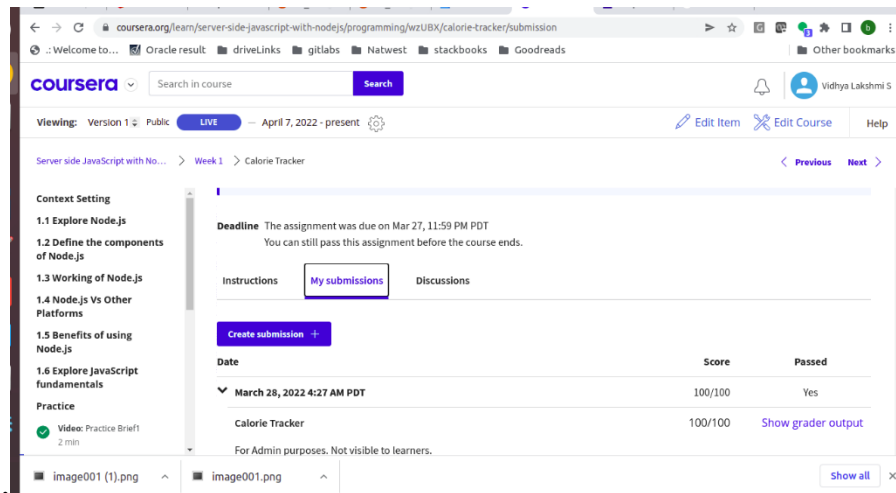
coursera.org/learn/server-side-javascript-with-nodejs/programming/wzUBX/calorie-tracker/submission

.: Welcome to... Oracle result driveLinks gitlabs Natwest stackbooks Goodreads Other bookmarks

coursera Search in course Search Vidhya Lakshmi S

Viewing: Version 1 Public LIVE — April 7, 2022 - present Edit Item Edit Course Help

Server side JavaScript with No... > Week 1 > Calorie Tracker < Previous Next >

Context Setting
1.1 Explore Node.js
1.2 Define the components of Node.js
1.3 Working of Node.js
1.4 Node.js Vs Other Platforms
1.5 Benefits of using Node.js
1.6 Explore JavaScript fundamentals
Practice
Video: Practice Brief1
2 min

Deadline The assignment was due on Mar 27, 11:59 PM PDT
You can still pass this assignment before the course ends.

Instructions My submissions Discussions

Create submission +

| Date | Score | Passed |
|---|---|---|
| March 28, 2022 4:27 AM PDT | 100/100 | Yes |
| Calorie Tracker | 100/100 | Show grader output |

For Admin purposes. Not visible to learners.

image001 (1).png image001.png Show all